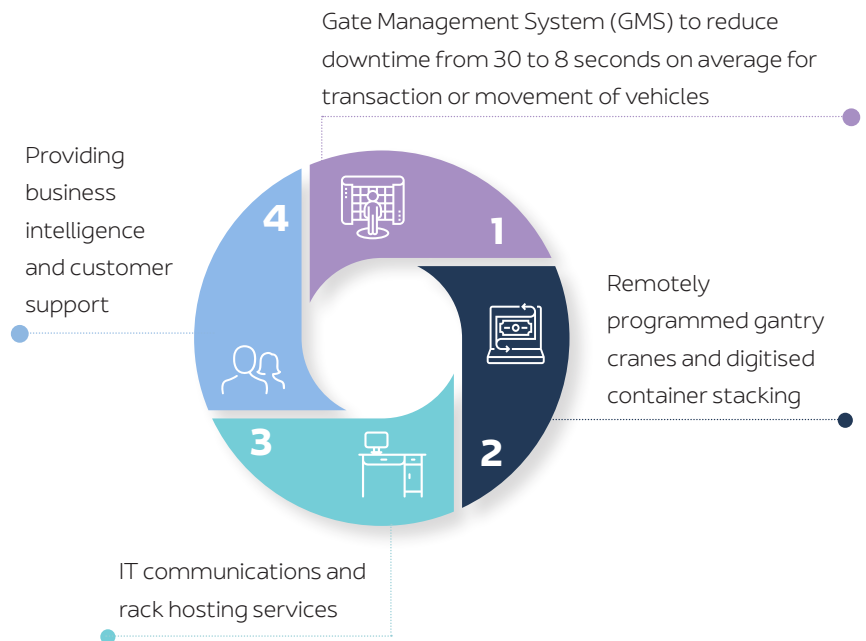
Gate Management System (GMS) to reduce downtime from 30 to 8 seconds on average for transaction or movement of vehicles

Providing business intelligence and customer support

4

1

Remotely programmed gantry cranes and digitised container stacking

3

2

IT communications and rack hosting services